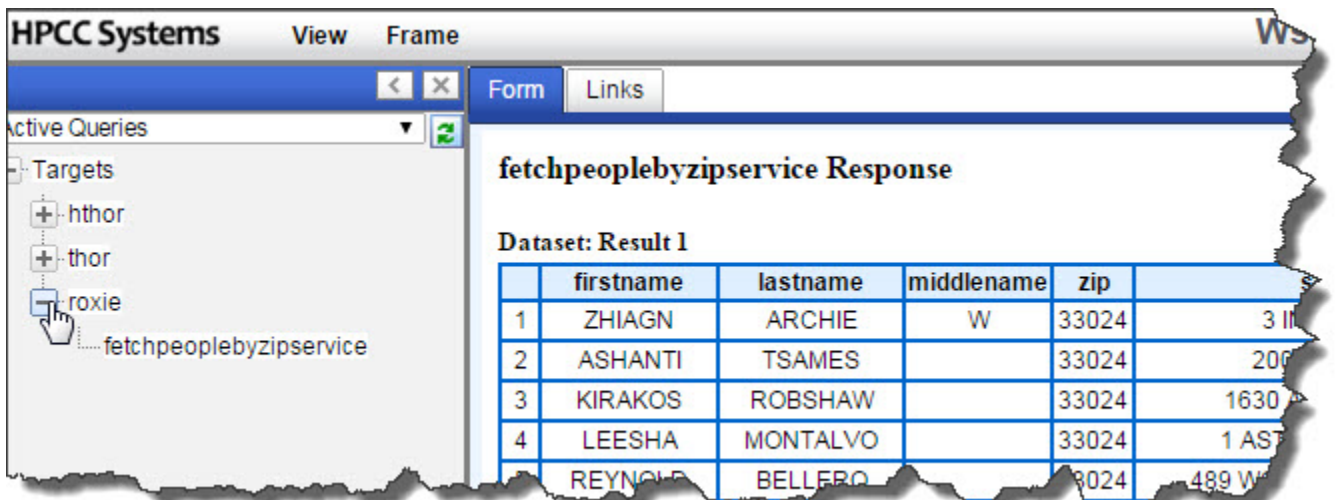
HPCC Systems View Frame WS

Active Queries

Targets

hthor

thor

roxie

fetchpeoplebyzipservice

Form Links

fetchpeoplebyzipservice Response

Dataset: Result 1

| | firstname | lastname | middlename | zip | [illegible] |
|---|---|---|---|---|---|
| 1 | ZHIAGN | ARCHIE | W | 33024 | 3 I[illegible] |
| 2 | ASHANTI | TSAMES | | 33024 | 20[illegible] |
| 3 | KIRAKOS | ROBSHAW | | 33024 | 1630 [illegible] |
| 4 | LEESHA | MONTALVO | | 33024 | 1 AS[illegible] |
| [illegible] | REYNO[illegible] | BELLERO | | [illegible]3024 | 489 W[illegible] |